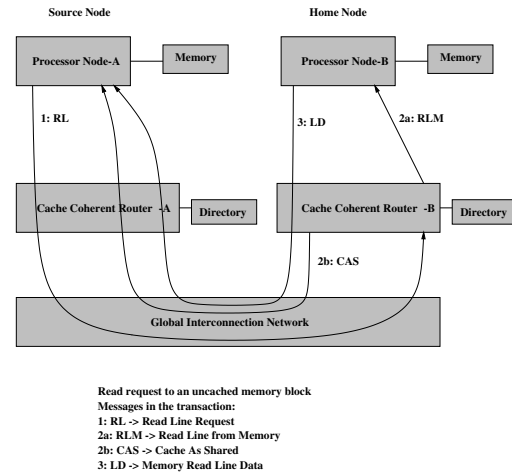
Source Node

Home Node

Processor Node-A

Memory

Processor Node-B

Memory

1: RL

3: LD

2a: RLM

Cache Coherent Router -A

Directory

Cache Coherent Router -B

Directory

2b: CAS

Global Interconnection Network

Read request to an uncached memory block
Messages in the transaction:
1: RL -> Read Line Request
2a: RLM -> Read Line from Memory
2b: CAS -> Cache As Shared
3: LD -> Memory Read Line Data